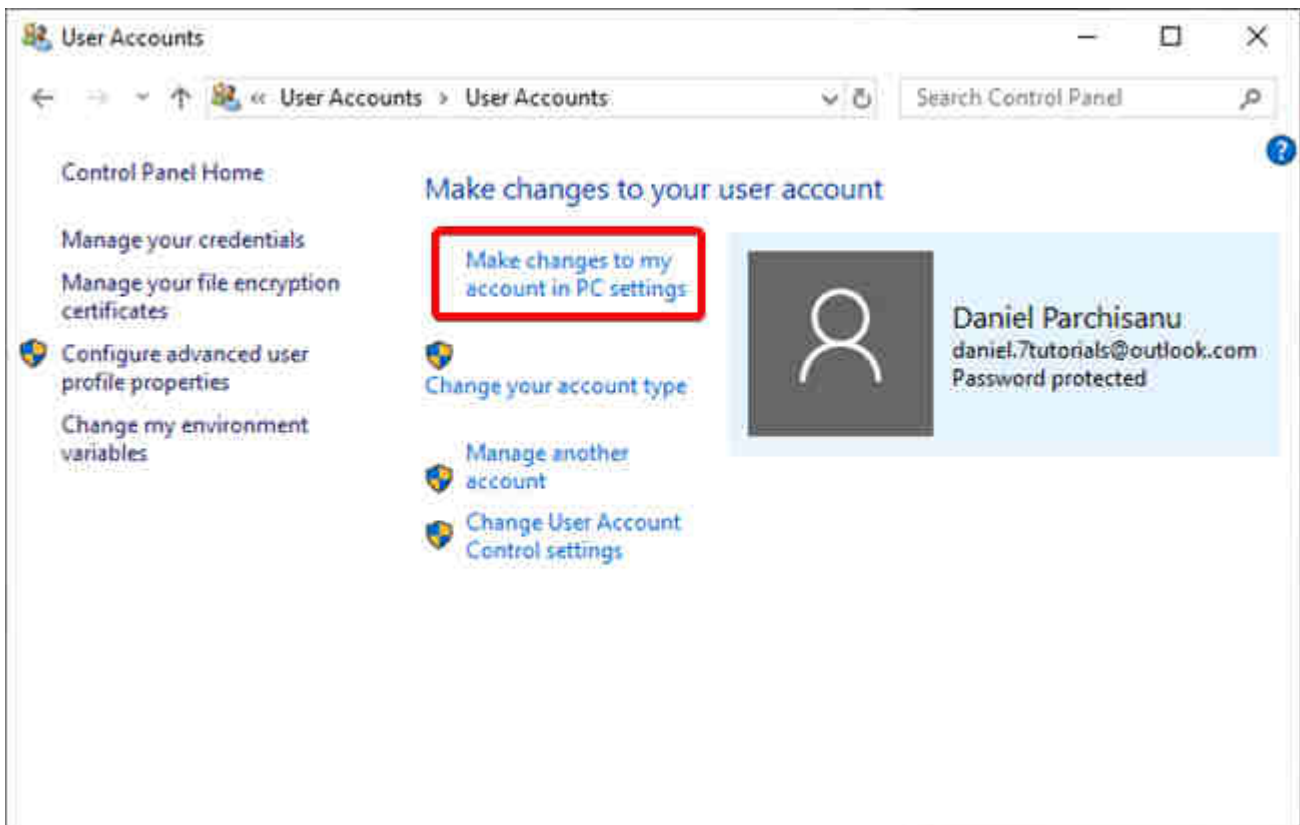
User Accounts

« User Accounts > User Accounts

Search Control Panel

Control Panel Home

Manage your credentials

Manage your file encryption certificates

Configure advanced user profile properties

Change my environment variables

Make changes to your user account

Make changes to my account in PC settings

Change your account type

Manage another account

Change User Account Control settings

Daniel Parchisanu
daniel.7tutorials@outlook.com
Password protected